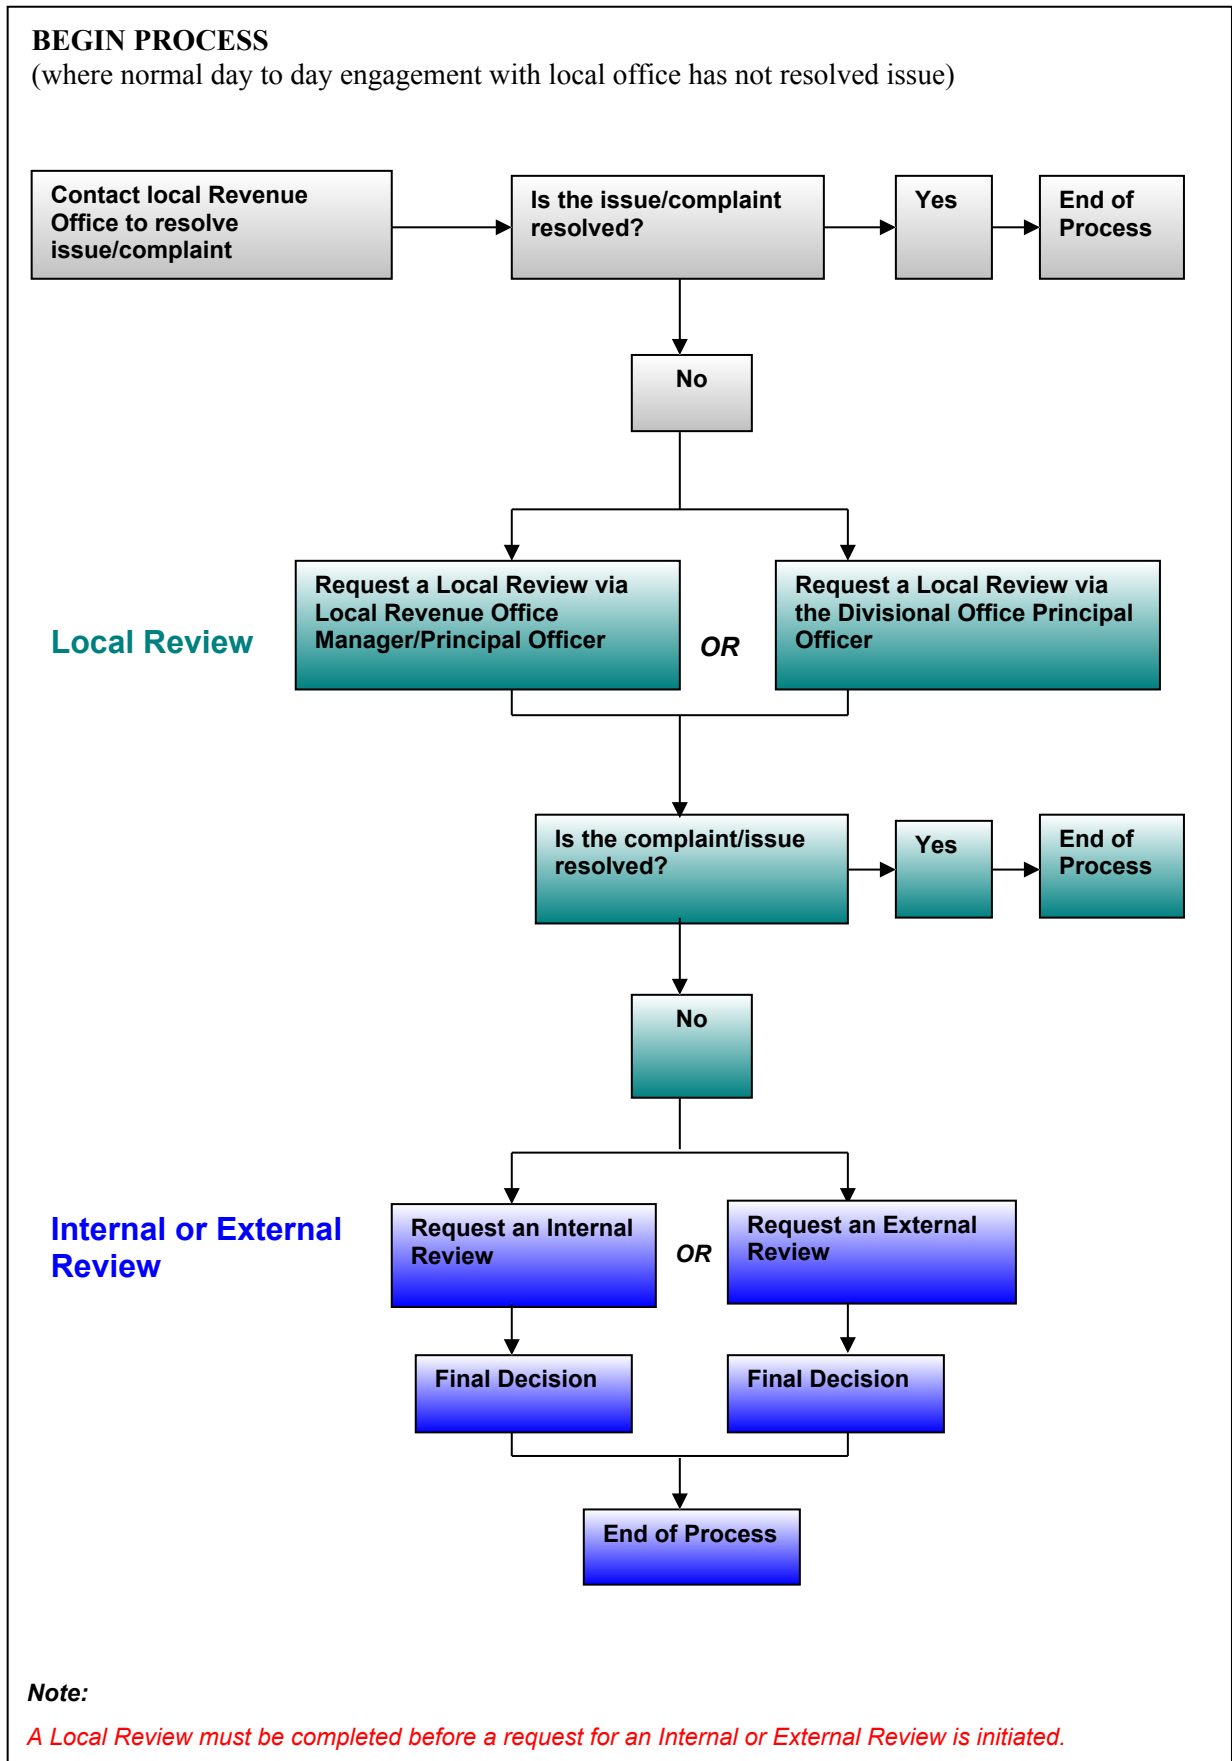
BEGIN PROCESS
(where normal day to day engagement with local office has not resolved issue)

Contact local Revenue Office to resolve issue/complaint

Is the issue/complaint resolved?

Yes

End of Process

No

Local Review

Request a Local Review via Local Revenue Office Manager/Principal Officer

OR

Request a Local Review via the Divisional Office Principal Officer

Is the complaint/issue resolved?

Yes

End of Process

No

Internal or External Review

Request an Internal Review

OR

Request an External Review

Final Decision

Final Decision

End of Process

Note:
A Local Review must be completed before a request for an Internal or External Review is initiated.